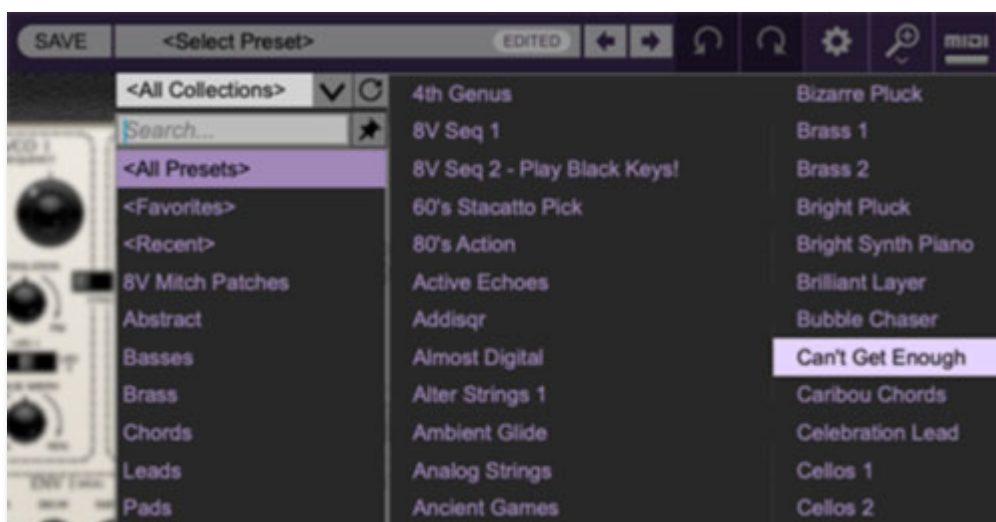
SAVE <Select Preset> EDITED

MIDI

<All Collections>

Search...

<All Presets>
<Favorites>
<Recent>
8V Mitch Patches
Abstract
Basses
Brass
Chords
Leads
Pads

4th Genus
8V Seq 1
8V Seq 2 - Play Black Keys!
60's Stacatto Pick
80's Action
Active Echoes
Addisqr
Almost Digital
Alter Strings 1
Ambient Glide
Analog Strings
Ancient Games

Bizarre Pluck
Brass 1
Brass 2
Bright Pluck
Bright Synth Piano
Brilliant Layer
Bubble Chaser
Can't Get Enough
Caribou Chords
Celebration Lead
Cellos 1
Cellos 2